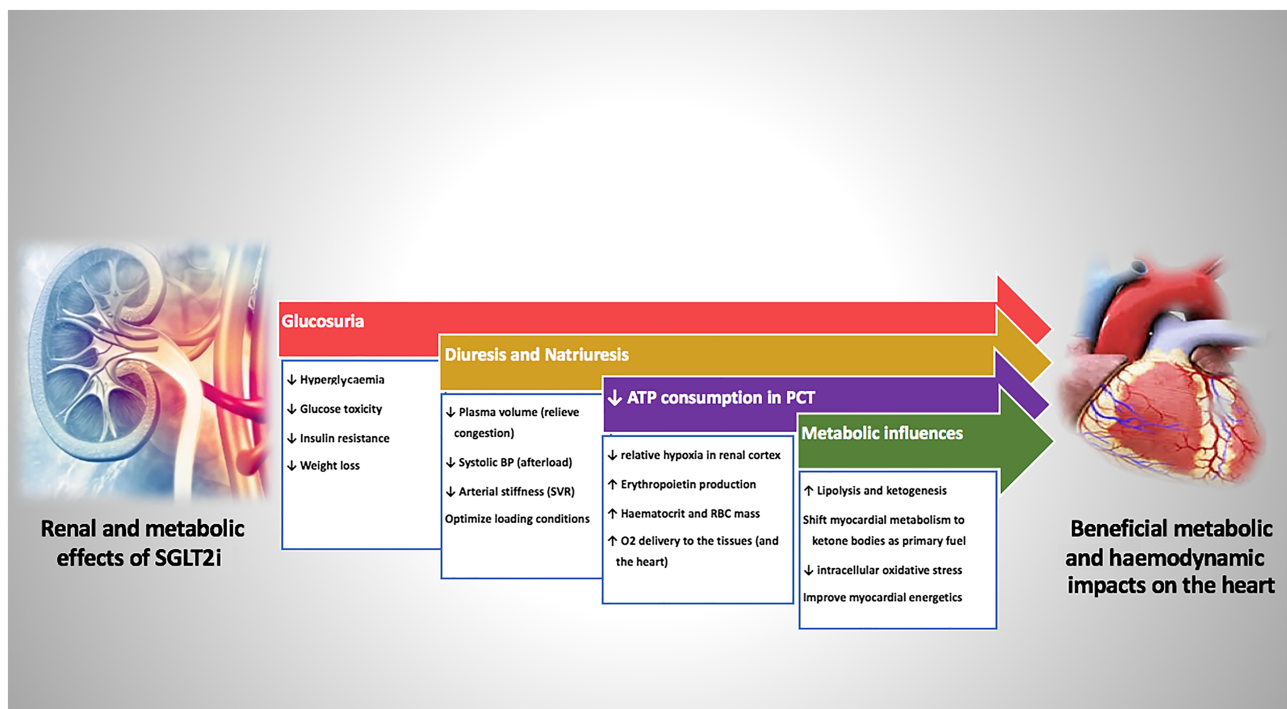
Glucosuria

↓ Hyperglycaemia
↓ Glucose toxicity
↓ Insulin resistance
↓ Weight loss

Diuresis and Natriuresis

↓ Plasma volume (relieve congestion)
↓ Systolic BP (afterload)
↓ Arterial stiffness (SVR)
Optimize loading conditions

↓ ATP consumption in PCT

↓ relative hypoxia in renal cortex
↑ Erythropoietin production
↑ Haematocrit and RBC mass
↑ O2 delivery to the tissues (and the heart)

Metabolic influences

↑ Lipolysis and ketogenesis
Shift myocardial metabolism to ketone bodies as primary fuel
↓ intracellular oxidative stress
Improve myocardial energetics

Renal and metabolic effects of SGLT2i

Beneficial metabolic and haemodynamic impacts on the heart